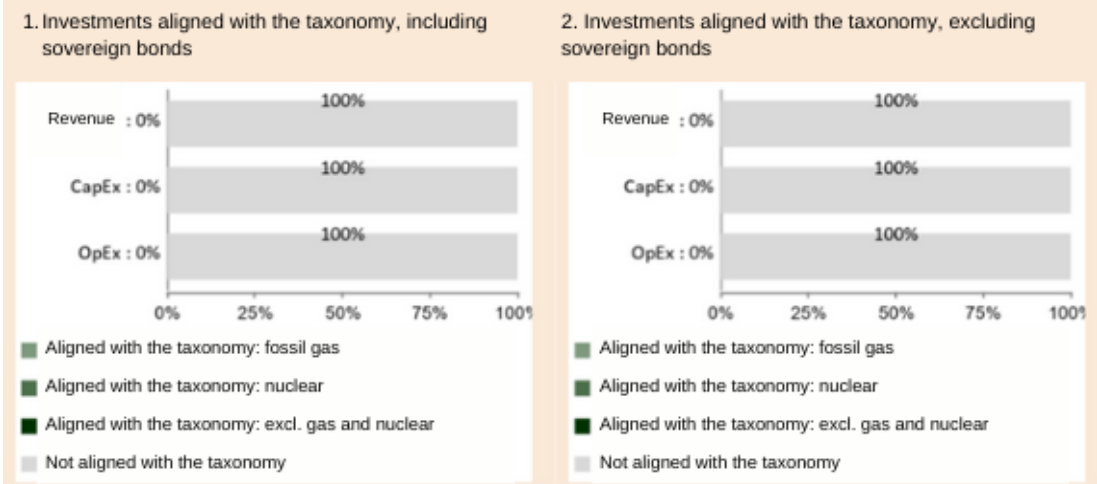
1. Investments aligned with the taxonomy, including sovereign bonds

Revenue : 0%
100%
CapEx : 0%
100%
OpEx : 0%
100%

0% 25% 50% 75% 100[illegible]

Aligned with the taxonomy: fossil gas
Aligned with the taxonomy: nuclear
Aligned with the taxonomy: excl. gas and nuclear
Not aligned with the taxonomy

2. Investments aligned with the taxonomy, excluding sovereign bonds

Revenue : 0%
100%
CapEx : 0%
100%
OpEx : 0%
100%

0% 25% 50% 75% 100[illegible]

Aligned with the taxonomy: fossil gas
Aligned with the taxonomy: nuclear
Aligned with the taxonomy: excl. gas and nuclear
Not aligned with the taxonomy